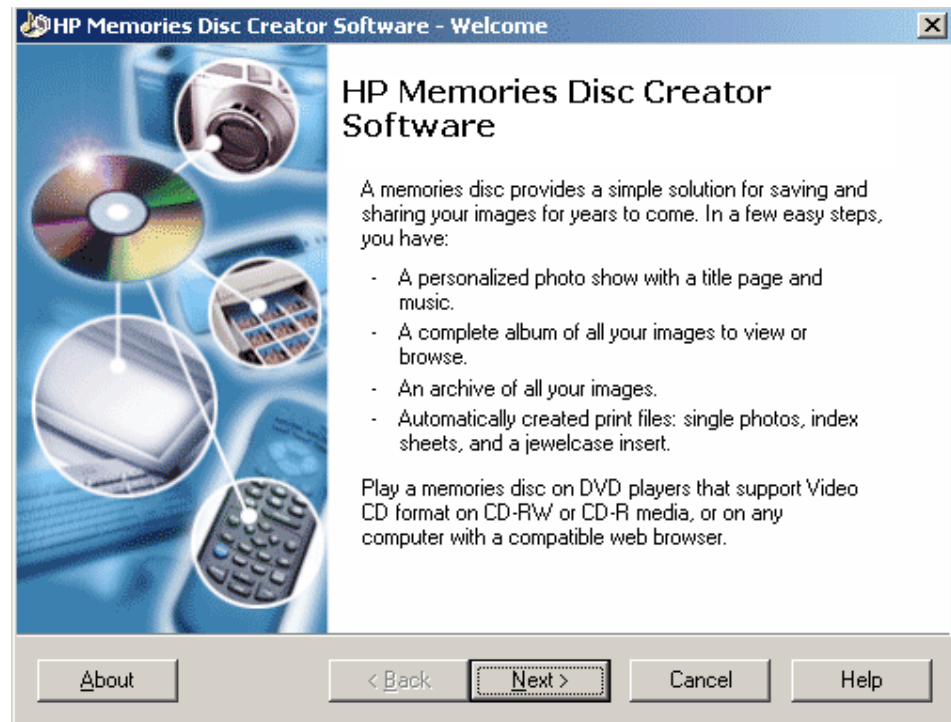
HP Memories Disc Creator Software - Welcome

HP Memories Disc Creator Software

A memories disc provides a simple solution for saving and sharing your images for years to come. In a few easy steps, you have:

- A personalized photo show with a title page and music.
- A complete album of all your images to view or browse.
- An archive of all your images.
- Automatically created print files: single photos, index sheets, and a jewelcase insert.

Play a memories disc on DVD players that support Video CD format on CD-RW or CD-R media, or on any computer with a compatible web browser.

About
< Back
Next >
Cancel
Help